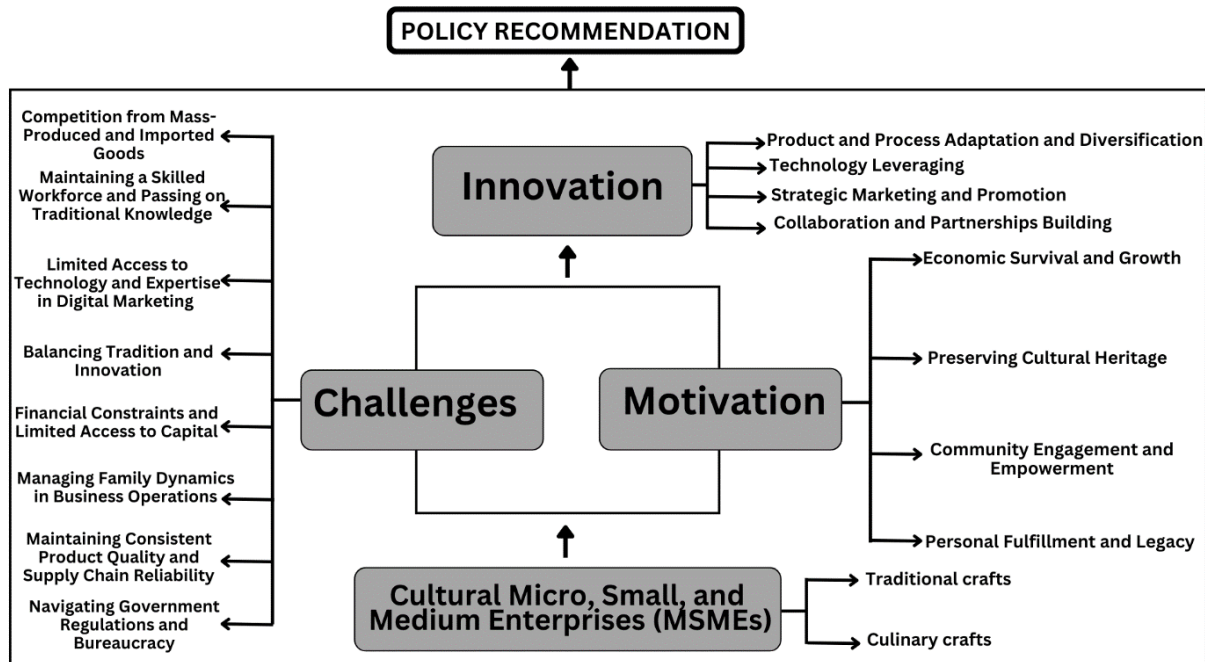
POLICY RECOMMENDATION

Competition from Mass-Produced and Imported Goods

Maintaining a Skilled Workforce and Passing on Traditional Knowledge

Limited Access to Technology and Expertise in Digital Marketing

Balancing Tradition and Innovation

Financial Constraints and Limited Access to Capital

Managing Family Dynamics in Business Operations

Maintaining Consistent Product Quality and Supply Chain Reliability

Navigating Government Regulations and Bureaucracy

Innovation

Product and Process Adaptation and Diversification

Technology Leveraging

Strategic Marketing and Promotion

Collaboration and Partnerships Building

Challenges

Motivation

Economic Survival and Growth

Preserving Cultural Heritage

Community Engagement and Empowerment

Personal Fulfillment and Legacy

Cultural Micro, Small, and Medium Enterprises (MSMEs)

Traditional crafts

Culinary crafts